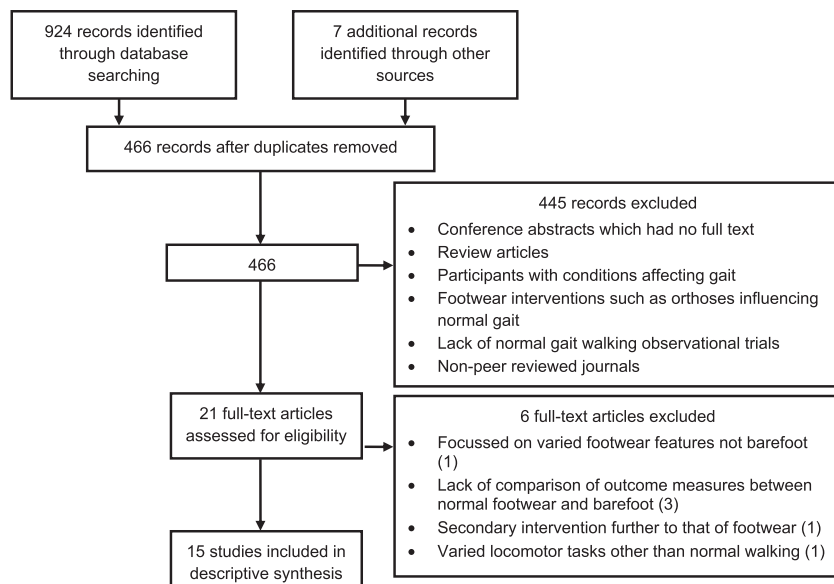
924 records identified through database searching

7 additional records identified through other sources

466 records after duplicates removed

466

445 records excluded

- Conference abstracts which had no full text
- Review articles
- Participants with conditions affecting gait
- Footwear interventions such as orthoses influencing normal gait
- Lack of normal gait walking observational trials
- Non-peer reviewed journals

21 full-text articles assessed for eligibility

6 full-text articles excluded

- Focussed on varied footwear features not barefoot (1)
- Lack of comparison of outcome measures between normal footwear and barefoot (3)
- Secondary intervention further to that of footwear (1)
- Varied locomotor tasks other than normal walking (1)

15 studies included in descriptive synthesis